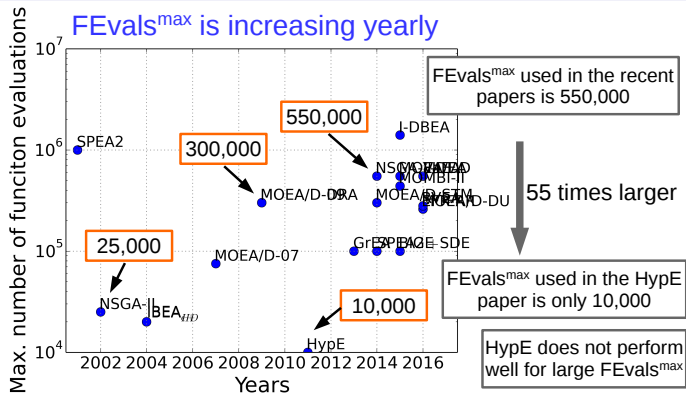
FEvals$^{max}$ is increasing yearly

$10^7$
$10^6$
$10^5$
$10^4$

Max. number of funciton evaluations

SPEA2
300,000
MOEA/D-09RA
550,000
I-DBEA
NSGA-III
MOEA/D-STM
MOEA/D-DU
GrEA
SPEA2+SDE
25,000
MOEA/D-07
NSGA-II
BEA$_{HD}$
10,000
HypE

2002 2004 2006 2008 2010 2012 2014 2016
Years

FEvals$^{max}$ used in the recent papers is 550,000

55 times larger

FEvals$^{max}$ used in the HypE paper is only 10,000

HypE does not perform well for large FEvals$^{max}$